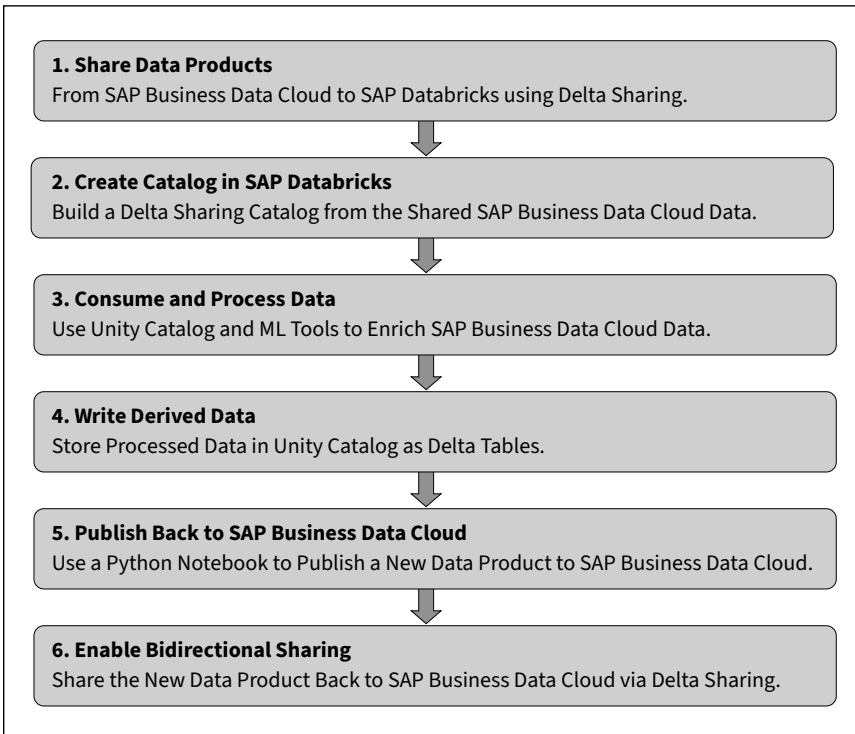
1. Share Data Products
From SAP Business Data Cloud to SAP Databricks using Delta Sharing.

2. Create Catalog in SAP Databricks
Build a Delta Sharing Catalog from the Shared SAP Business Data Cloud Data.

3. Consume and Process Data
Use Unity Catalog and ML Tools to Enrich SAP Business Data Cloud Data.

4. Write Derived Data
Store Processed Data in Unity Catalog as Delta Tables.

5. Publish Back to SAP Business Data Cloud
Use a Python Notebook to Publish a New Data Product to SAP Business Data Cloud.

6. Enable Bidirectional Sharing
Share the New Data Product Back to SAP Business Data Cloud via Delta Sharing.